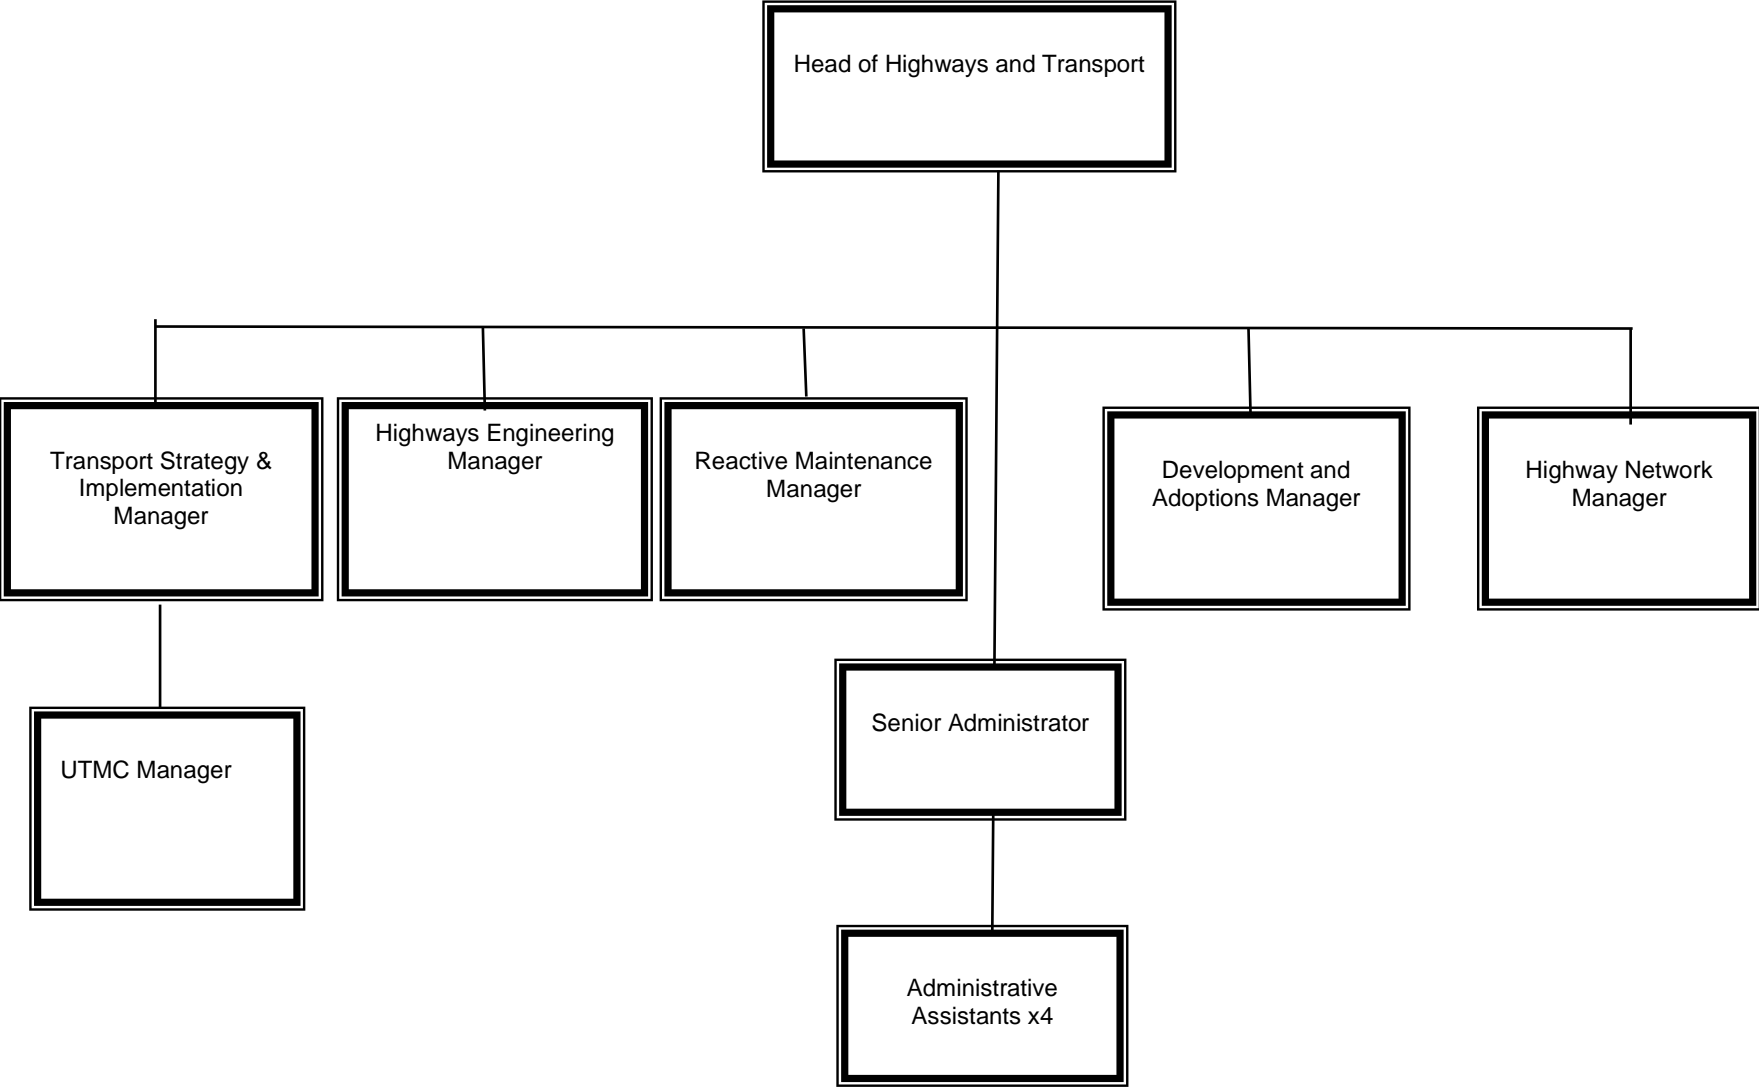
Head of Highways and Transport

Transport Strategy & Implementation Manager

Highways Engineering Manager

Reactive Maintenance Manager

Development and Adoptions Manager

Highway Network Manager

UTMC Manager

Senior Administrator

Administrative Assistants x4